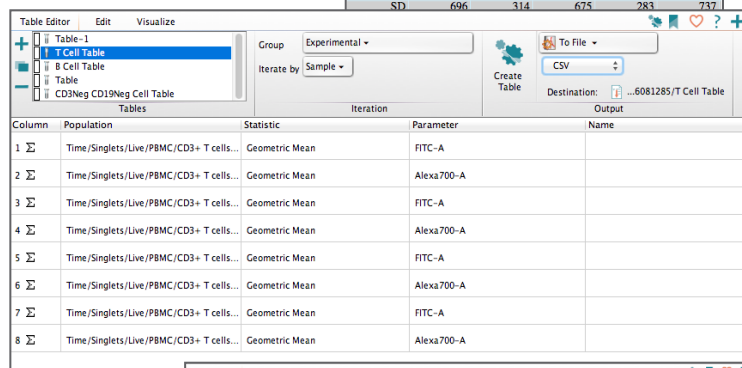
SD 696 314 675 283 737

Table Editor Edit Visualize

Table-1
T Cell Table
B Cell Table
Table
CD3Neg CD19Neg Cell Table
Tables

Group Experimental
Iterate by Sample
Iteration

Create Table

To File
CSV
Destination: ...6081285/T Cell Table
Output

| Column | Population | Statistic | Parameter | Name |
|---|---|---|---|---|
| 1 Σ | Time/Singlets/Live/PBMC/CD3+ T cells... | Geometric Mean | FITC-A | |
| 2 Σ | Time/Singlets/Live/PBMC/CD3+ T cells... | Geometric Mean | Alexa700-A | |
| 3 Σ | Time/Singlets/Live/PBMC/CD3+ T cells... | Geometric Mean | FITC-A | |
| 4 Σ | Time/Singlets/Live/PBMC/CD3+ T cells... | Geometric Mean | Alexa700-A | |
| 5 Σ | Time/Singlets/Live/PBMC/CD3+ T cells... | Geometric Mean | FITC-A | |
| 6 Σ | Time/Singlets/Live/PBMC/CD3+ T cells... | Geometric Mean | Alexa700-A | |
| 7 Σ | Time/Singlets/Live/PBMC/CD3+ T cells... | Geometric Mean | FITC-A | |
| 8 Σ | Time/Singlets/Live/PBMC/CD3+ T cells... | Geometric Mean | Alexa700-A | |